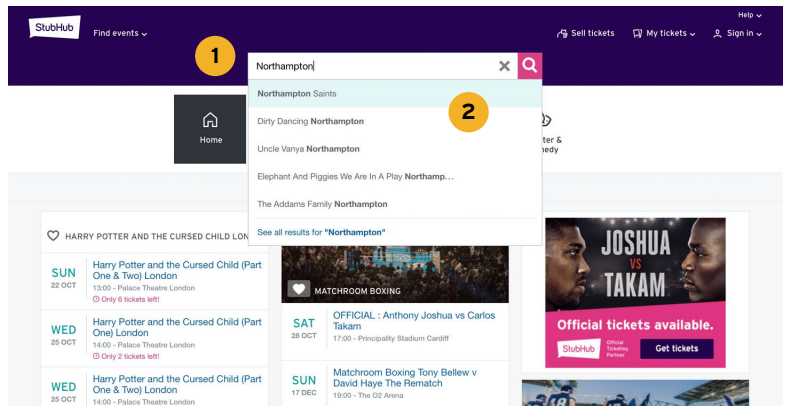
StubHub Find events ⌄

Help ⌄
Sell tickets My tickets ⌄ Sign in ⌄

1

Northampton

Northampton Saints

2

Dirty Dancing Northampton

Uncle Vanya Northampton

Elephant And Piggies We Are In A Play Northamp...

The Addams Family Northampton

See all results for "Northampton"

Home

tre & medy

HARRY POTTER AND THE CURSED CHILD LON

SUN 22 OCT Harry Potter and the Cursed Child (Part One & Two) London 13:00 - Palace Theatre London Only 6 tickets left!

WED 25 OCT Harry Potter and the Cursed Child (Part One) London 14:00 - Palace Theatre London Only 2 tickets left!

WED 25 OCT Harry Potter and the Cursed Child (Part Two) London 14:00 - Palace Theatre London

MATCHROOM BOXING

SAT 28 OCT OFFICIAL : Anthony Joshua vs Carlos Takam 17:00 - Principality Stadium Cardiff

SUN 17 DEC Matchroom Boxing Tony Bellew v David Haye The Rematch 19:00 - The O2 Arena

JOSHUA VS TAKAM

Official tickets available.

StubHub Official Ticketing Partner

Get tickets